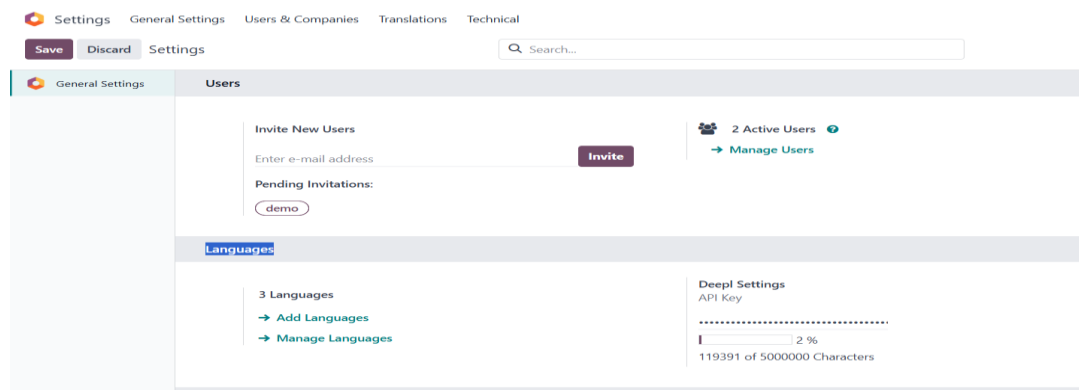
Settings General Settings Users & Companies Translations Technical

Save Discard Settings

Search...

General Settings

Users

Invite New Users

Enter e-mail address Invite

Pending Invitations:

demo

2 Active Users

→ Manage Users

Languages

3 Languages

→ Add Languages

→ Manage Languages

Deepl Settings

API Key

••••••••••••••••••••••••••••••••••••

2 %

119391 of 5000000 Characters